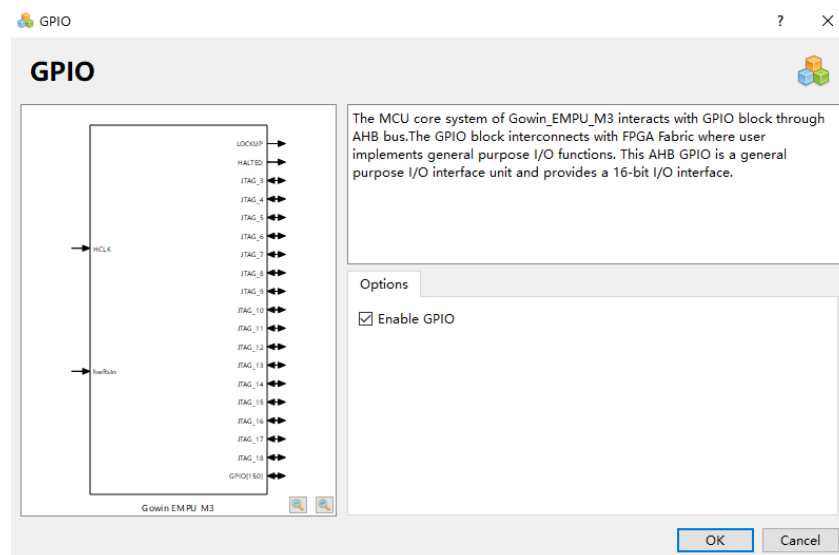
GPIO

?

×

GPIO

LOCKUP
HALTED
JTAG_3
JTAG_4
JTAG_5
JTAG_6
JTAG_7
JTAG_8
JTAG_9
JTAG_10
JTAG_11
JTAG_12
JTAG_13
JTAG_14
JTAG_15
JTAG_16
JTAG_17
JTAG_18
GPIO[15:0]

HCLK

hwRstn

Gowin EMPU_M3

The MCU core system of Gowin_EMPU_M3 interacts with GPIO block through AHB bus.The GPIO block interconnects with FPGA Fabric where user implements general purpose I/O functions. This AHB GPIO is a general purpose I/O interface unit and provides a 16-bit I/O interface.

Options

☑ Enable GPIO

OK

Cancel